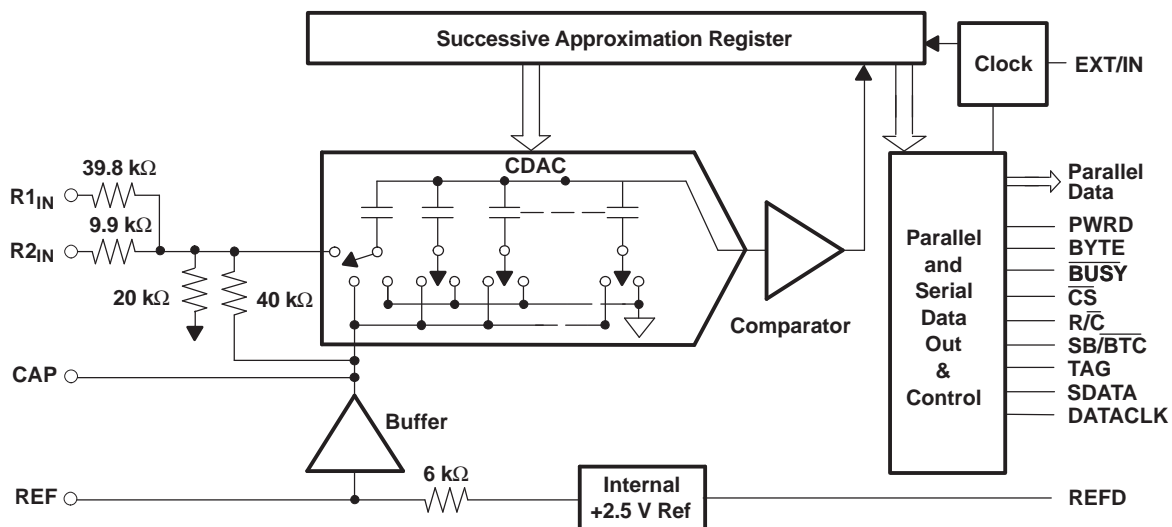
Successive Approximation Register

Clock

EXT/IN

$39.8\ k\Omega$

$R1_{IN}$

$9.9\ k\Omega$

$R2_{IN}$

$20\ k\Omega$

$40\ k\Omega$

CDAC

Comparator

Parallel Data

Parallel and Serial Data Out & Control

PWRD

BYTE

$\overline{BUSY}$

$\overline{CS}$

$R/\overline{C}$

$SB/\overline{BTC}$

TAG

SDATA

DATACLK

CAP

Buffer

REF

$6\ k\Omega$

Internal +2.5 V Ref

REFD